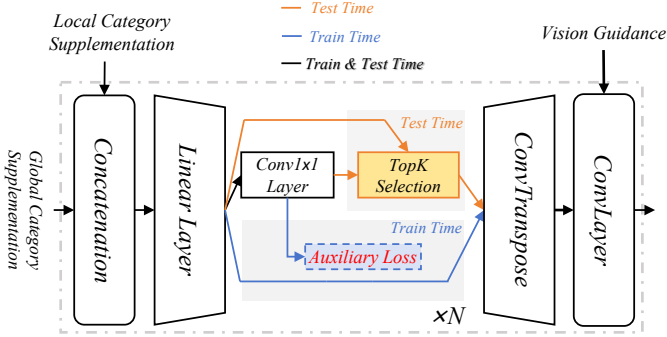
Local Category Supplementation

Test Time

Train Time

Train & Test Time

Vision Guidance

Global Category Supplementation

Concatenation

Linear Layer

Test Time

Conv1x1 Layer

TopK Selection

Train Time

Auxiliary Loss

ConvTranspose

ConvLayer

×N